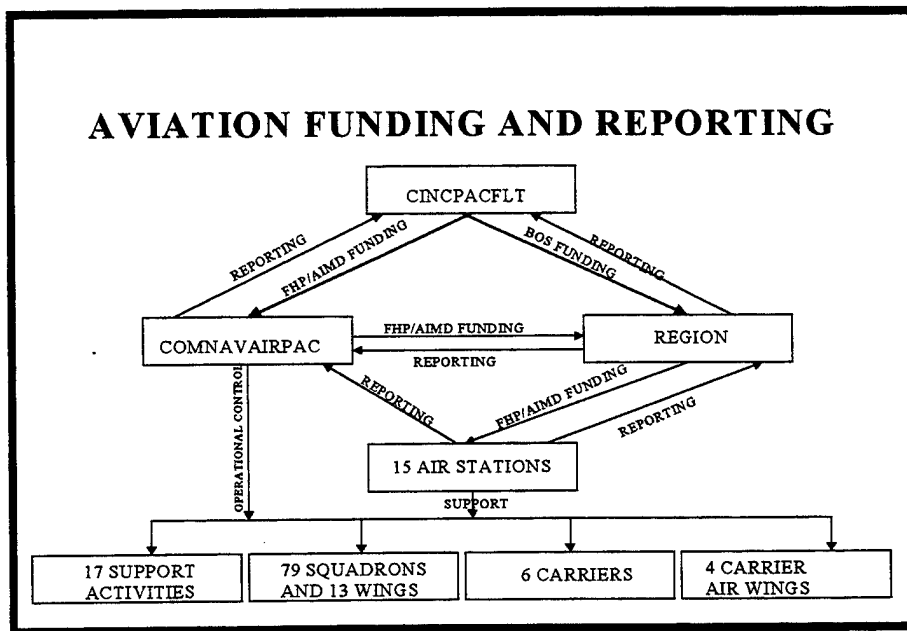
AVIATION FUNDING AND REPORTING

CINCPACFLT

REPORTING

FHP/AIMD FUNDING

BOS FUNDING

REPORTING

COMNAVAIRPAC

FHP/AIMD FUNDING

REPORTING

REGION

OPERATIONAL CONTROL

REPORTING

FHP/AIMD FUNDING

REPORTING

15 AIR STATIONS

SUPPORT

17 SUPPORT ACTIVITIES

79 SQUADRONS AND 13 WINGS

6 CARRIERS

4 CARRIER AIR WINGS